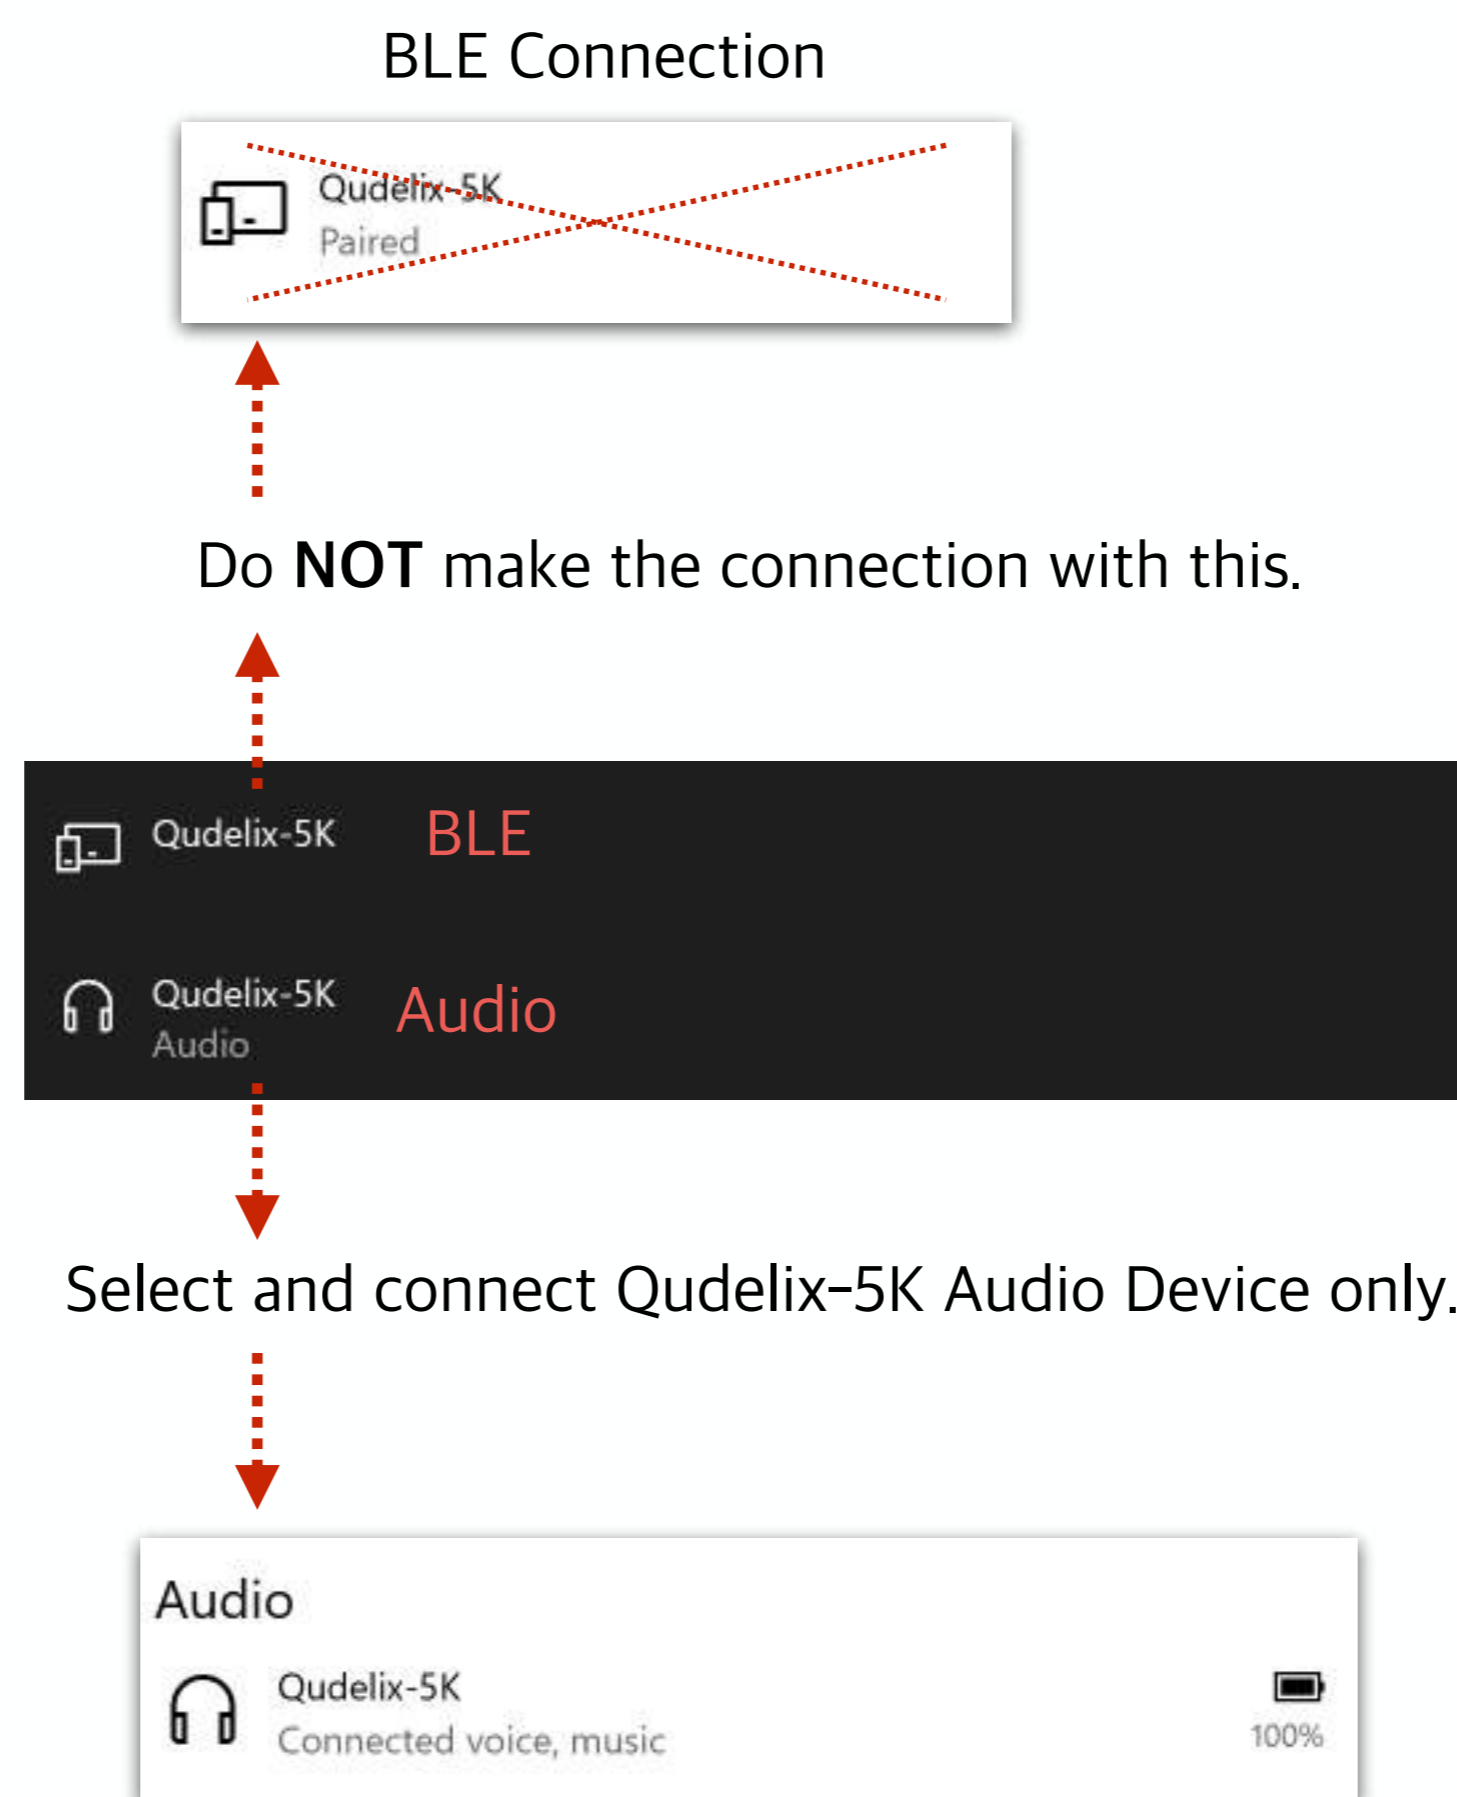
BLE Connection

Qudelix-5K
Paired

Do **NOT** make the connection with this.

Qudelix-5K BLE

Qudelix-5K
Audio
Audio

Select and connect Qudelix-5K Audio Device only.

Audio

Qudelix-5K
Connected voice, music
100%